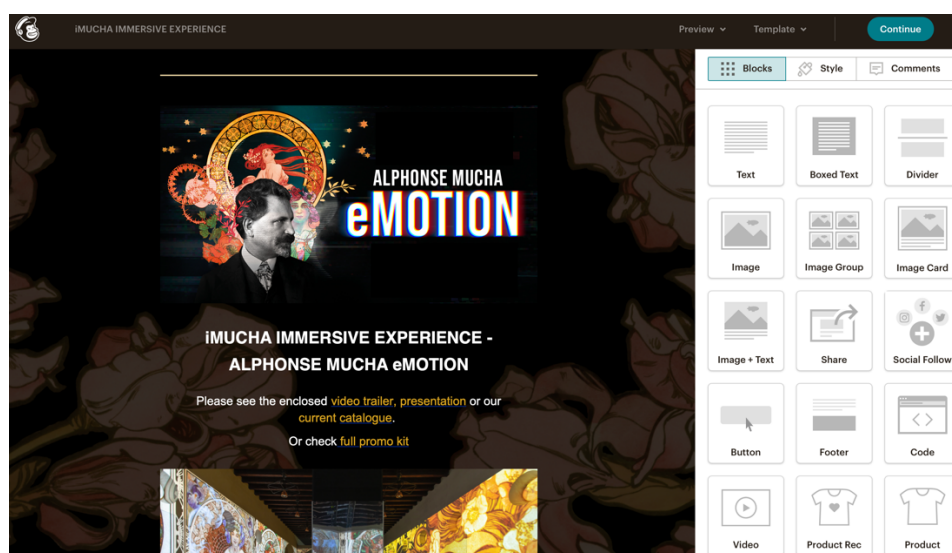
iMUCHA IMMERSIVE EXPERIENCE

Preview

Template

Continue

Blocks

Style

Comments

ALPHONSE MUCHA
eMOTION

iMUCHA IMMERSIVE EXPERIENCE - ALPHONSE MUCHA eMOTION

Please see the enclosed video trailer, presentation or our current catalogue.

Or check full promo kit

Text

Boxed Text

Divider

Image

Image Group

Image Card

Image + Text

Share

Social Follow

Button

Footer

Code

Video

Product Rec

Product